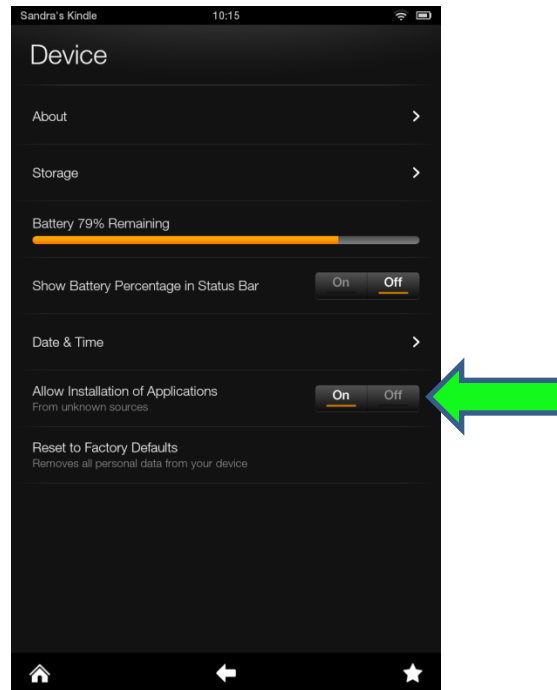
Sandra's Kindle 10:15

Device

About

Storage

Battery 79% Remaining

Show Battery Percentage in Status Bar On Off

Date & Time

Allow Installation of Applications
From unknown sources On Off

Reset to Factory Defaults
Removes all personal data from your device